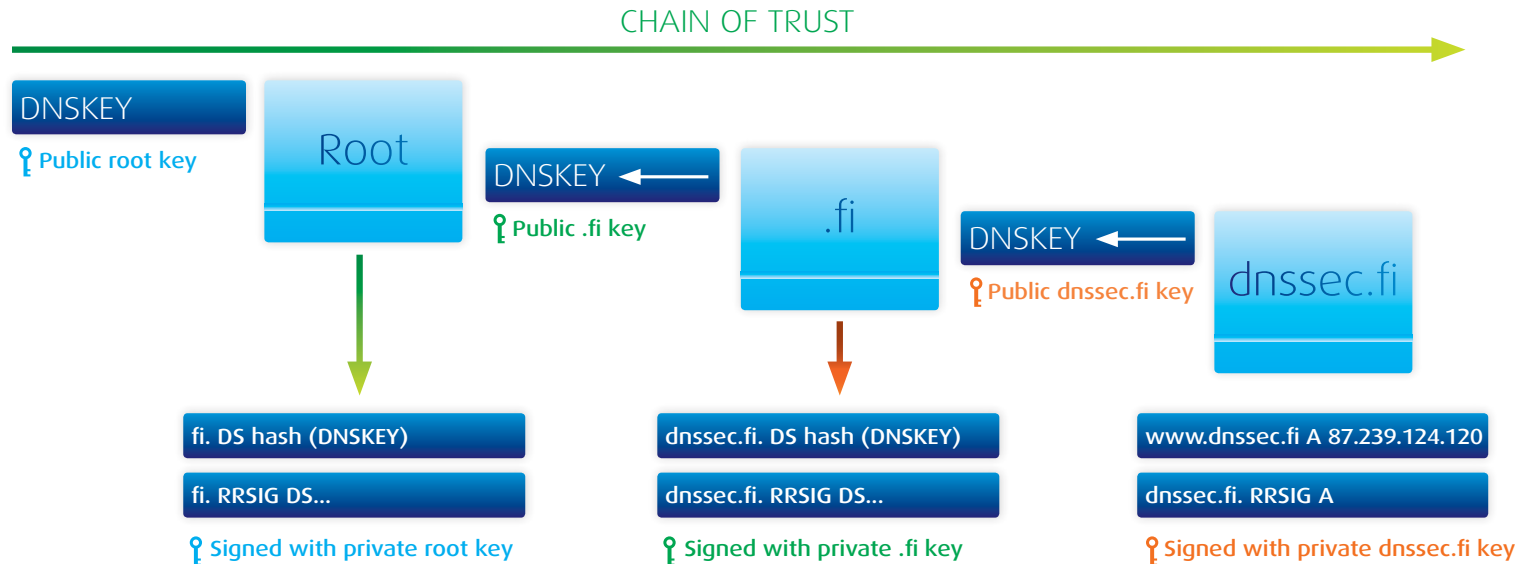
CHAIN OF TRUST

DNSKEY

Public root key

Root

DNSKEY

Public .fi key

.fi

DNSKEY

Public dnssec.fi key

dnssec.fi

fi. DS hash (DNSKEY)

fi. RRSIG DS...

Signed with private root key

dnssec.fi. DS hash (DNSKEY)

dnssec.fi. RRSIG DS...

Signed with private .fi key

www.dnssec.fi A 87.239.124.120

dnssec.fi. RRSIG A

Signed with private dnssec.fi key